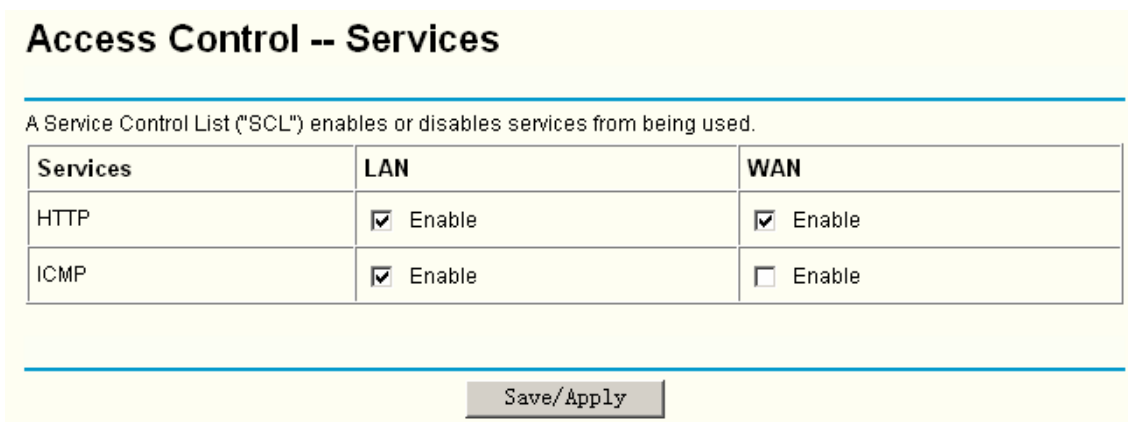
Access Control -- Services

A Service Control List ("SCL") enables or disables services from being used.

| Services | LAN | WAN |
|---|---|---|
| HTTP | ☑ Enable | ☑ Enable |
| ICMP | ☑ Enable | ☐ Enable |

Save/Apply